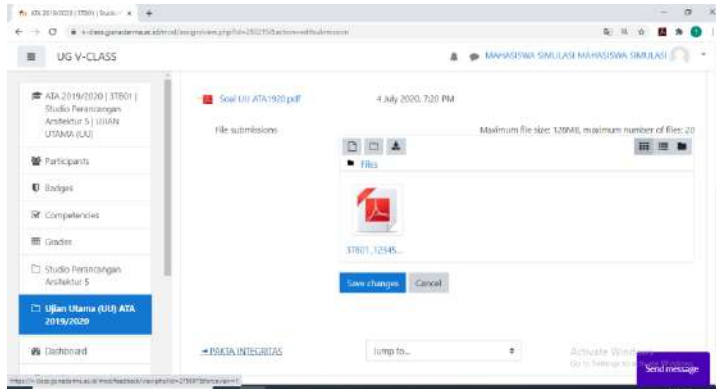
ATA 2019/2020 | 3TB01 | Studi... ×   +

v-class.gunadarma.ac.id/mod/assign/view.php?id=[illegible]&action=editsubmission

UG V-CLASS

MAHASISWA SIMULASI MAHASISWA SIMULASI

ATA 2019/2020 | 3TB01 | Studio Perancangan Arsitektur 5 | UJIAN UTAMA (UU)

Participants

Badges

Competencies

Grades

Studio Perancangan Arsitektur 5

Ujian Utama (UU) ATA 2019/2020

Dashboard

Soal UU ATA1920.pdf

4 July 2020, 7:20 PM

File submissions

Maximum file size: 128MB, maximum number of files: 20

Files

3TB01_12345...

Save changes

Cancel

◄ PAKTA INTEGRITAS

Jump to...

Activate Windows
Go to Settings to activate Windows.

Send message

https://v-class.gunadarma.ac.id/mod/feedback/view.php?id=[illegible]&forceview=1